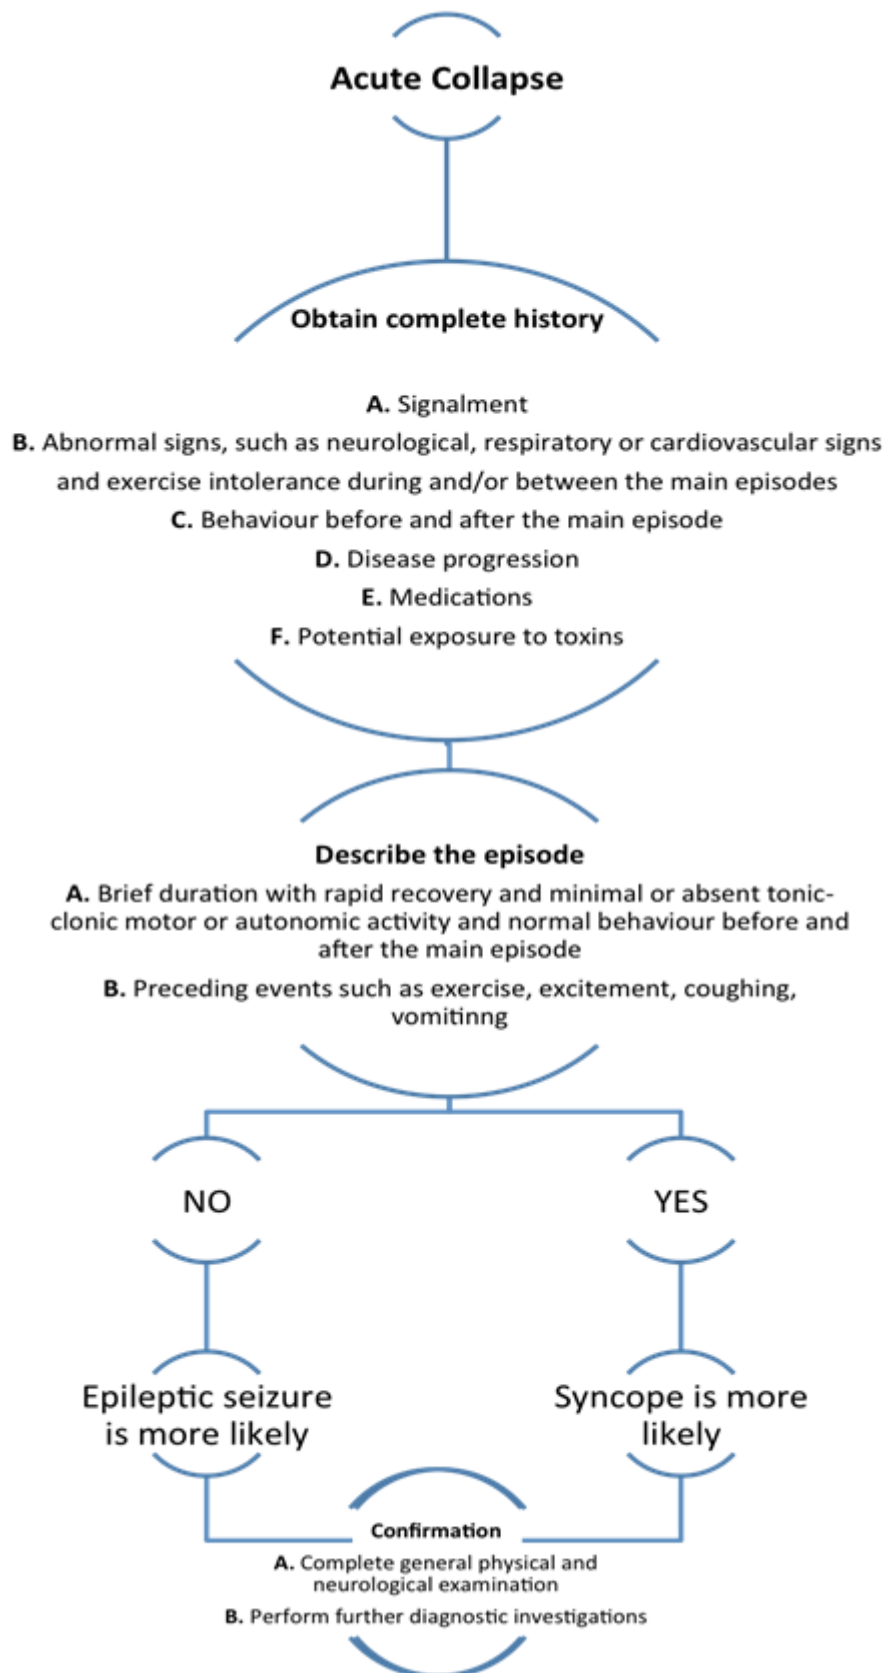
Acute Collapse

Obtain complete history

**A.** Signalment
**B.** Abnormal signs, such as neurological, respiratory or cardiovascular signs and exercise intolerance during and/or between the main episodes
**C.** Behaviour before and after the main episode
**D.** Disease progression
**E.** Medications
**F.** Potential exposure to toxins

Describe the episode

**A.** Brief duration with rapid recovery and minimal or absent tonic-clonic motor or autonomic activity and normal behaviour before and after the main episode

**B.** Preceding events such as exercise, excitement, coughing, vomitinng

NO

YES

Epileptic seizure is more likely

Syncope is more likely

Confirmation

**A.** Complete general physical and neurological examination

**B.** Perform further diagnostic investigations